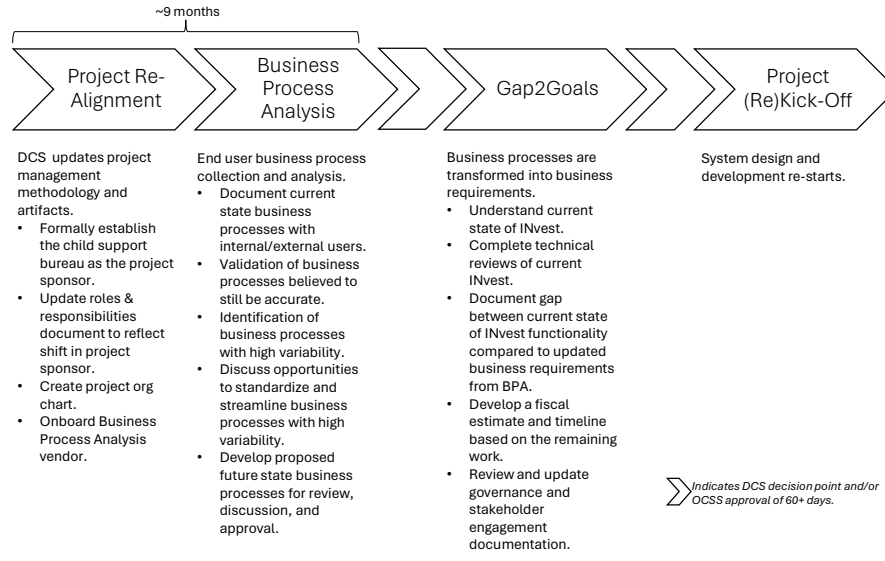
~9 months

Project Re-Alignment

Business Process Analysis

Gap2Goals

Project (Re)Kick-Off

DCS updates project management methodology and artifacts.
• Formally establish the child support bureau as the project sponsor.
• Update roles & responsibilities document to reflect shift in project sponsor.
• Create project org chart.
• Onboard Business Process Analysis vendor.

End user business process collection and analysis.
• Document current state business processes with internal/external users.
• Validation of business processes believed to still be accurate.
• Identification of business processes with high variability.
• Discuss opportunities to standardize and streamline business processes with high variability.
• Develop proposed future state business processes for review, discussion, and approval.

Business processes are transformed into business requirements.
• Understand current state of INvest.
• Complete technical reviews of current INvest.
• Document gap between current state of INvest functionality compared to updated business requirements from BPA.
• Develop a fiscal estimate and timeline based on the remaining work.
• Review and update governance and stakeholder engagement documentation.

System design and development re-starts.

Indicates DCS decision point and/or OCSS approval of 60+ days.